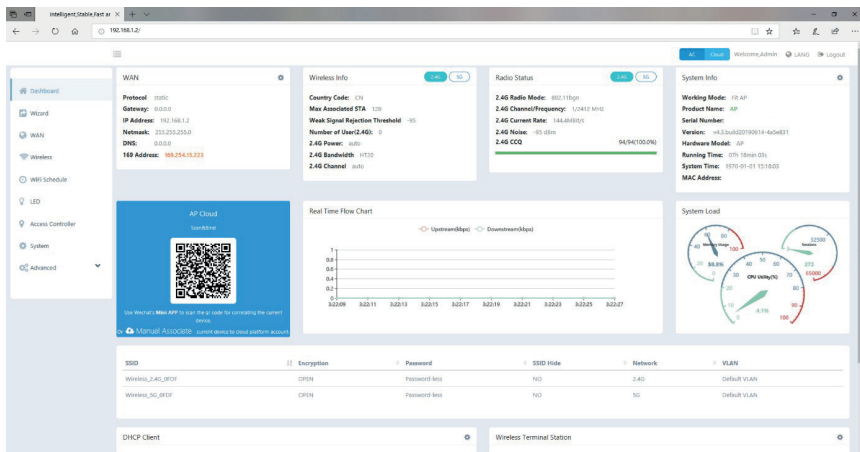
Intelligent,Stable,Fast ar ×

192.168.1.2/

AC Cloud Welcome,Admin LANG Logout

Dashboard
Wizard
WAN
Wireless
WiFi Schedule
LED
Access Controller
System
Advanced

WAN
Protocol: static
Gateway: 0.0.0.0
IP Address: 192.168.1.2
Netmask: 255.255.255.0
DNS: 0.0.0.0
169 Address: 169.254.15.223

Wireless Info 2.4G 5G
Country Code: CN
Max Associated STA: 128
Weak Signal Rejection Threshold: -95
Number of User(2.4G): 0
2.4G Power: auto
2.4G Bandwidth: HT20
2.4G Channel: auto

Radio Status 2.4G 5G
2.4G Radio Mode: 802.11bgn
2.4G Channel/Frequency: 1/2412 MHz
2.4G Current Rate: 144.4Mbit/s
2.4G Noise: -95 dBm
2.4G CCQ 94/94(100.0%)

System Info
Working Mode: FIT AP
Product Name: AP
Serial Number:
Version: v4.3.build20190614-4a5e831
Hardware Model: AP
Running Time: 0Th 18min 03s
System Time: 1970-01-01 15:18:03
MAC Address:

AP Cloud
Scan&Bind
Use Wechat's Mini APP to scan the qr code for connecting the current device.
or Manual Associate current device to cloud platform account.

Real Time Flow Chart
Upstream(kbps) Downstream(kbps)
1
0.8
0.6
0.4
0.2
0
3:22:09 3:22:11 3:22:13 3:22:15 3:22:17 3:22:19 3:22:21 3:22:23 3:22:25 3:22:27

System Load
Memory Usage 58.8% 100
CPU Utility(%) 4.1% 100
Sessions 273 65000 32500

| SSID | Encryption | Password | SSID Hide | Network | VLAN |
|---|---|---|---|---|---|
| Wireless_2.4G_0FDF | OPEN | Password-less | NO | 2.4G | Default VLAN |
| Wireless_5G_0FDF | OPEN | Password-less | NO | 5G | Default VLAN |

DHCP Client
Wireless Terminal Station